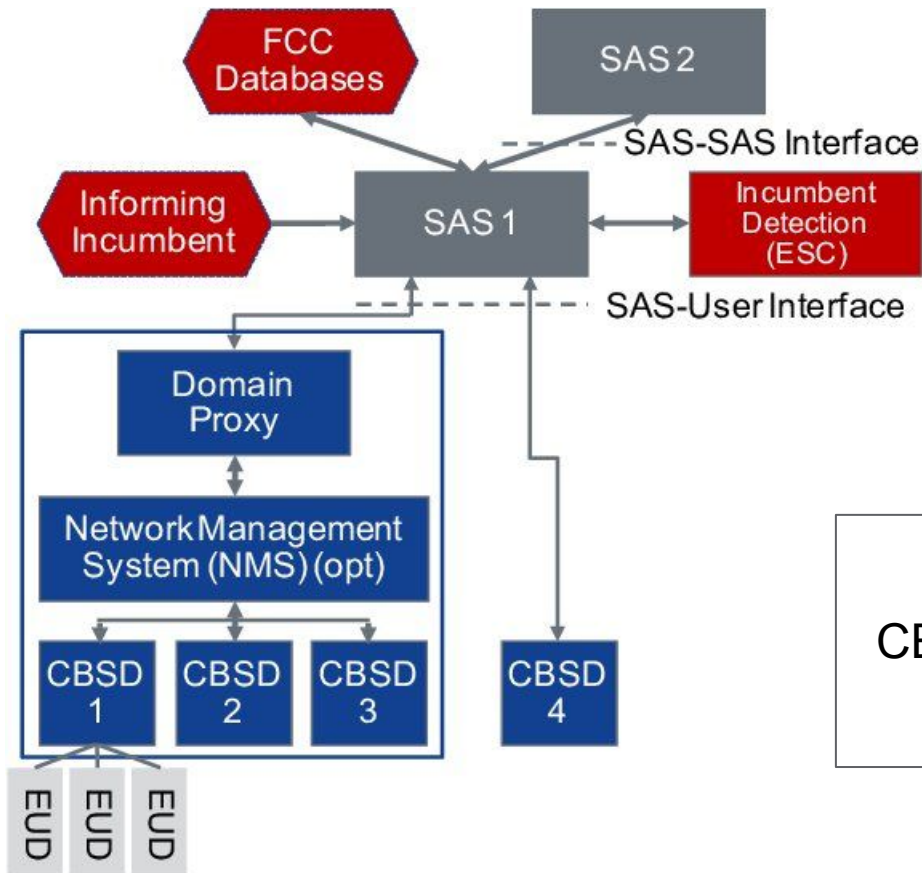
FCC Databases

SAS 2

SAS-SAS Interface

Informing Incumbent

SAS 1

Incumbent Detection (ESC)

SAS-User Interface

Domain Proxy

Network Management System (NMS) (opt)

CBSD 1

CBSD 2

CBSD 3

CBSD 4

CB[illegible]

EUD

EUD

EUD